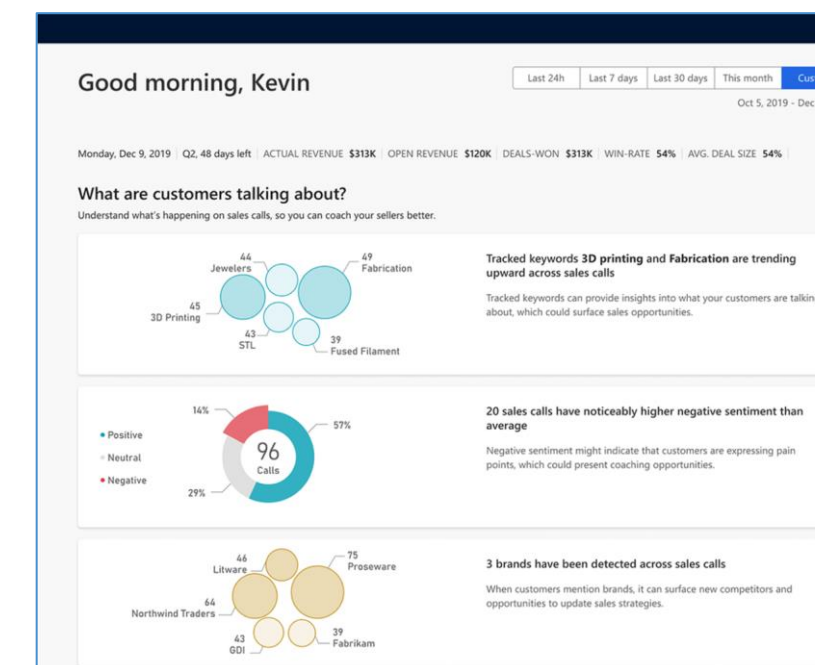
Good morning, Kevin

Last 24h | Last 7 days | Last 30 days | This month | Cus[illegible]

Oct 5, 2019 - Dec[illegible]

Monday, Dec 9, 2019 | Q2, 48 days left | ACTUAL REVENUE $313K | OPEN REVENUE $120K | DEALS-WON $313K | WIN-RATE 54% | AVG. DEAL SIZE 54% |

What are customers talking about?

Understand what's happening on sales calls, so you can coach your sellers better.

44 Jewelers
49 Fabrication
45 3D Printing
43 STL
39 Fused Filament

Tracked keywords 3D printing and Fabrication are trending upward across sales calls

Tracked keywords can provide insights into what your customers are talkin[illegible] about, which could surface sales opportunities.

14%
57%
29%
96 Calls
Positive
Neutral
Negative

20 sales calls have noticeably higher negative sentiment than average

Negative sentiment might indicate that customers are expressing pain points, which could present coaching opportunities.

46 Litware
75 Proseware
64 Northwind Traders
43 GDI
39 Fabrikam

3 brands have been detected across sales calls

When customers mention brands, it can surface new competitors and opportunities to update sales strategies.